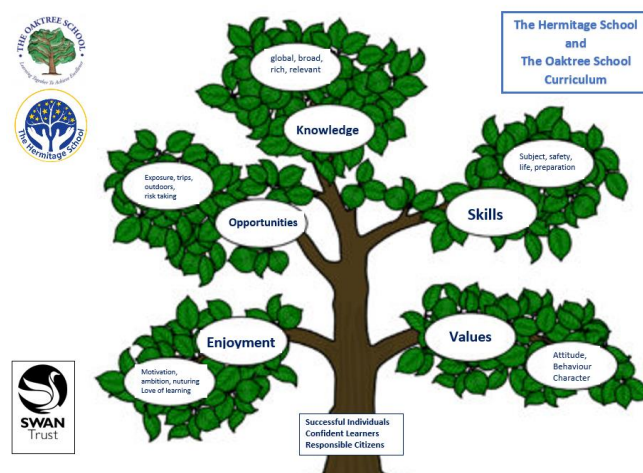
THE OAKTREE SCHOOL
Learning Together to Achieve Excellence

The Hermitage School

The Hermitage School
and
The Oaktree School
Curriculum

global, broad, rich, relevant

Knowledge

Exposure, trips, outdoors, risk taking

Opportunities

Subject, safety, life, preparation

Skills

Enjoyment

Motivation, ambition, nuturing
Love of learning

Values

Attitude, Behaviour
Character

SWAN
Trust

Successful Individuals
Confident Learners
Responsible Citizens